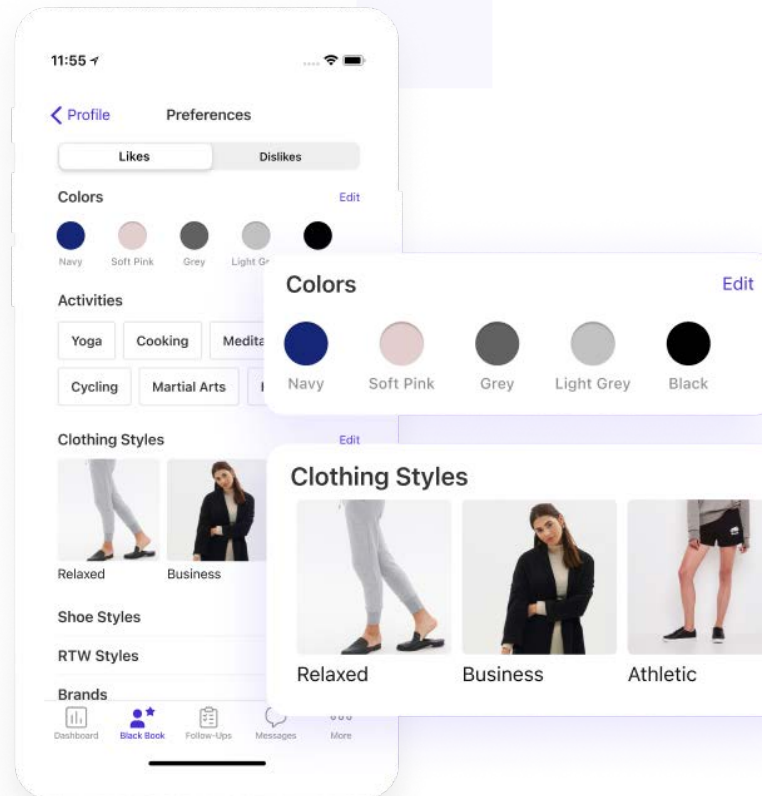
11:55

Profile Preferences

Likes Dislikes

Colors Edit

Navy Soft Pink Grey Light Gr

Activities

Yoga Cooking Medita

Cycling Martial Arts

Clothing Styles Edit

Relaxed Business

Shoe Styles

RTW Styles

Brands

Dashboard Black Book Follow-Ups Messages More

Colors Edit

Navy Soft Pink Grey Light Grey Black

Clothing Styles

Relaxed Business Athletic